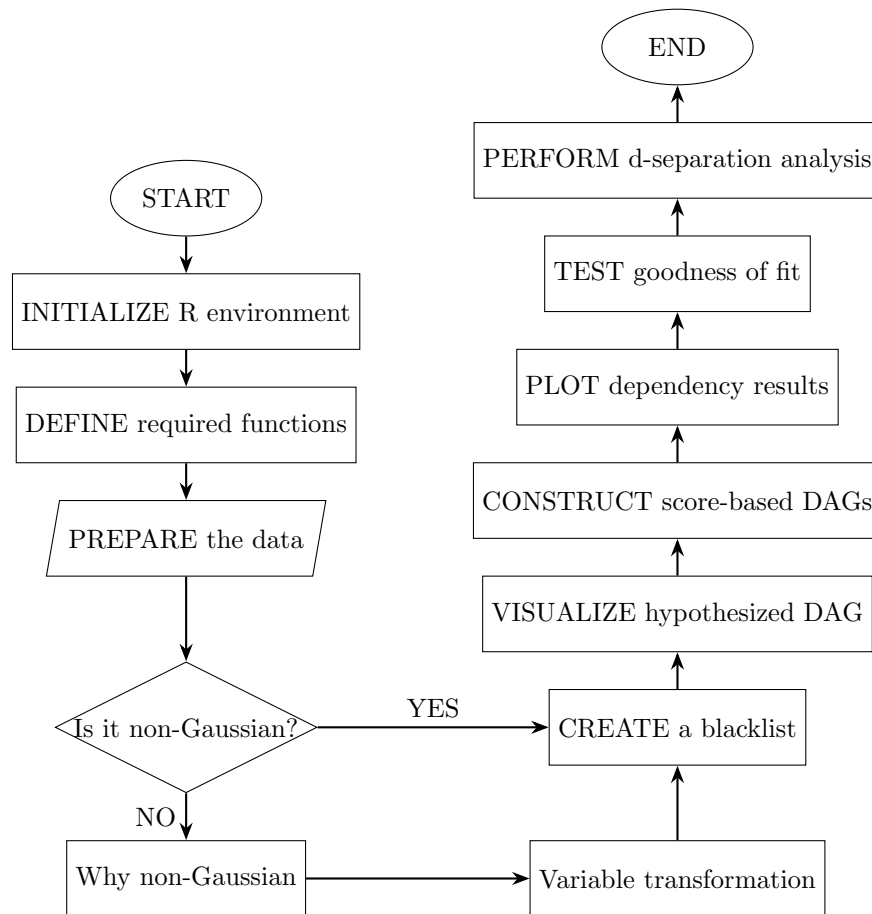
START

INITIALIZE R environment

DEFINE required functions

PREPARE the data

Is it non-Gaussian?

NO

Why non-Gaussian

YES

Variable transformation

CREATE a blacklist

VISUALIZE hypothesized DAG

CONSTRUCT score-based DAGs

PLOT dependency results

TEST goodness of fit

PERFORM d-separation analysis

END